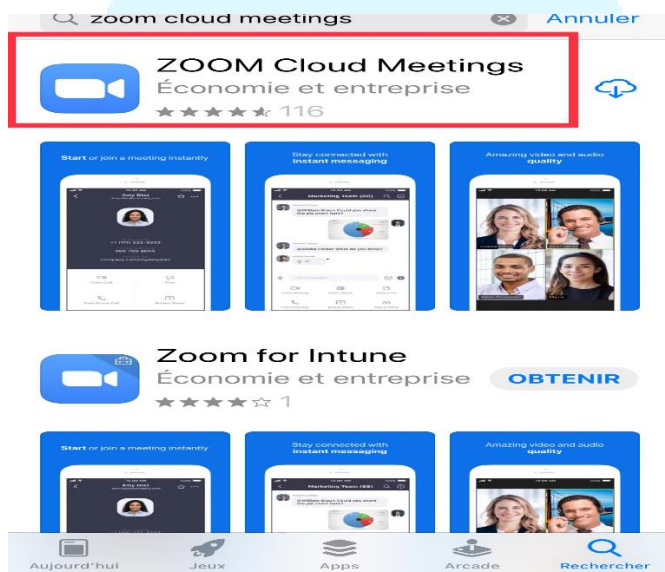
zoom cloud meetings
Annuler

ZOOM Cloud Meetings
Économie et entreprise
116

Start or join a meeting instantly
Stay connected with instant messaging
Amazing video and audio quality

Zoom for Intune
Économie et entreprise
OBTENIR
1

Start or join a meeting instantly
Stay connected with instant messaging
Amazing video and audio quality

Aujourd'hui
Jeux
Apps
Arcade
Rechercher